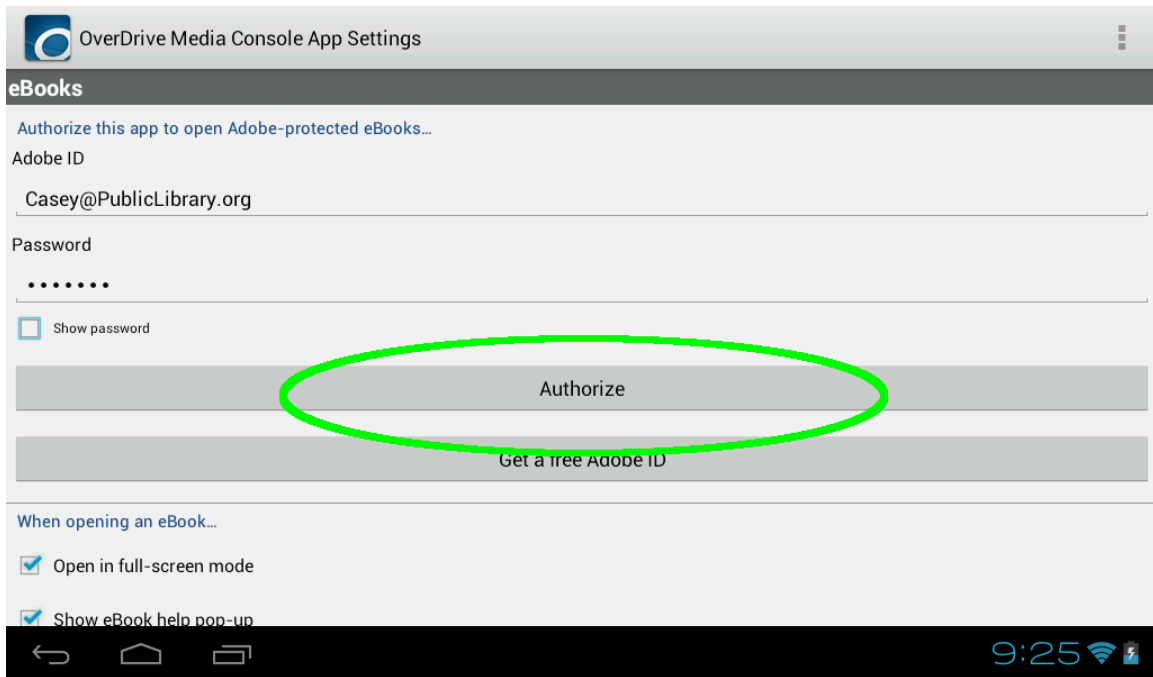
OverDrive Media Console App Settings

eBooks

Authorize this app to open Adobe-protected eBooks…

Adobe ID

Casey@PublicLibrary.org

Password

•••••••

Show password

Authorize

Get a free Adobe ID

When opening an eBook…

Open in full-screen mode

Show eBook help pop-up

9:25